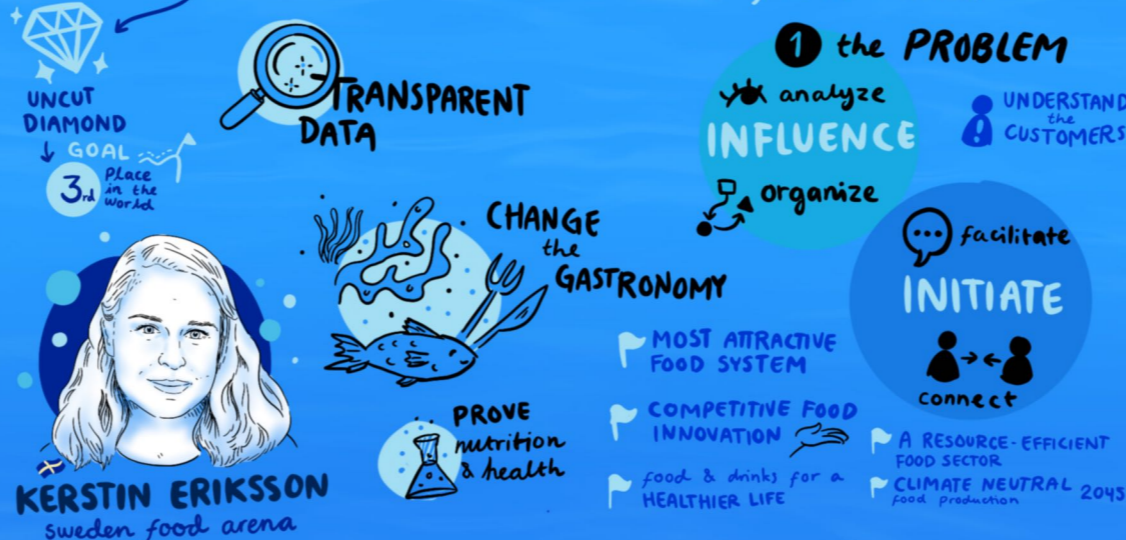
UNCUT DIAMOND
↓ GOAL
3rd Place in the World

KERSTIN ERIKSSON
sweden food arena

TRANSPARENT DATA

CHANGE the GASTRONOMY

PROVE nutrition & health

1 the PROBLEM

analyze
INFLUENCE
organize

UNDERSTAND the CUSTOMERS

facilitate
INITIATE
connect

MOST ATTRACTIVE FOOD SYSTEM

COMPETITIVE FOOD INNOVATION

food & drinks for a HEALTHIER LIFE

A RESOURCE-EFFICIENT FOOD SECTOR

CLIMATE NEUTRAL food production 2045